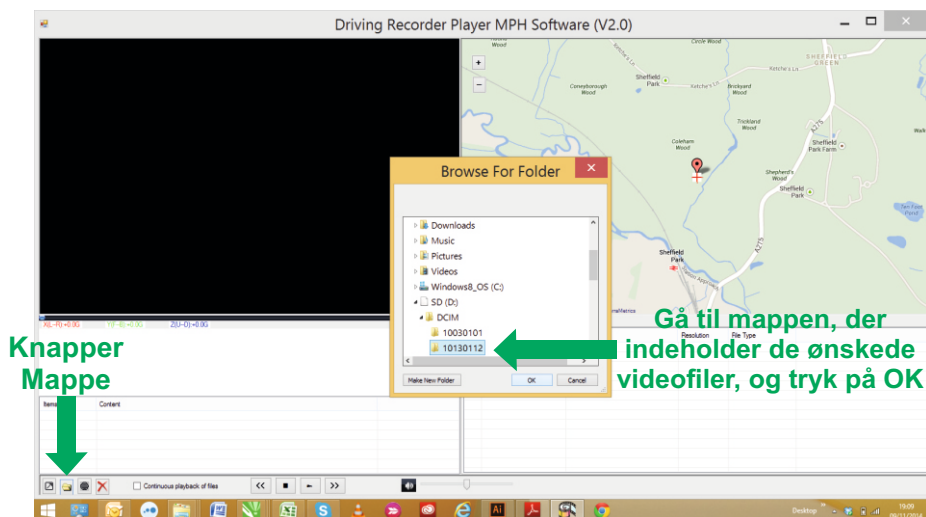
Driving Recorder Player MPH Software (V2.0)

X(L-R) +0.0G Y(F-B) +0.0G Z(U-D) +0.0G

Circle Wood
Sheffield Green
Sheffield Park
Coneyborough Wood
Brickyard Wood
Trickland Wood
Coleham Wood
Sheffield Park Farm
Shepherd's Wood
Sheffield Park
Sheffield Park

Browse For Folder

Downloads
Music
Pictures
Videos
Windows8_OS (C:)
SD (D:)
DCIM
10030101
10130112

Make New Folder
OK
Cancel

Resolution
File Type

Gå til mappen, der indeholder de ønskede videofiler, og tryk på OK

Knapper Mappe

Items
Content

Continuous playback of files

<<
>>

Desktop
19:09